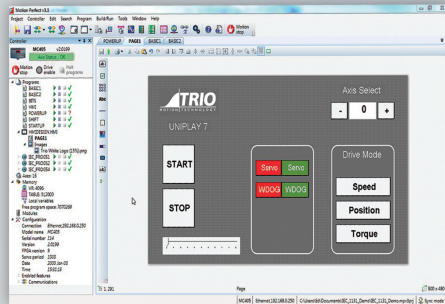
Motion Perfect v3.5

Project Controller Edit Search Program Build/Run Tools Window Help

Motion Stop

Controller

MC405 v20199

Axis Status OK

Motion Stop Drive enable Halt programs

Programs
BASIC1
BASIC2
BITS
HMI
POWERUP
SHIFT
STARTUP
HMIDESIGN.HMI
PAGE1
Images
Trio White Logo (15%).png
IEC_PROG51
IEC_PROG52
IEC_PROG53
Axes (0)
Memory
VR: 4096
TABLE: 512000
Local Variables
Free program space: 7070269
Modules
Configuration
Connection Ethernet 192.168.0.250
Model name MC405
Serial number 114
IP Address 192.168.0.250
Version 2.0199
FPGA version 9
Servo period 1000
Date 2010 Jan 01
Time 13:03:15
Enabled features
Communications

POWERUP PAGE1 BASIC1 BASIC2

TRIO MOTION TECHNOLOGY

UNIPLAY 7

Axis Select

-

0

+

START

STOP

Servo Servo

WDOG WDOG

Drive Mode

Speed

Position

Torque

1, 291

Page

MC405 Ethernet 192.168.0.250 C:\Users\bb\Documents\IEC_1131_Demo\IEC_1131_Demo.mpj (key) Sync mode 800 x 480